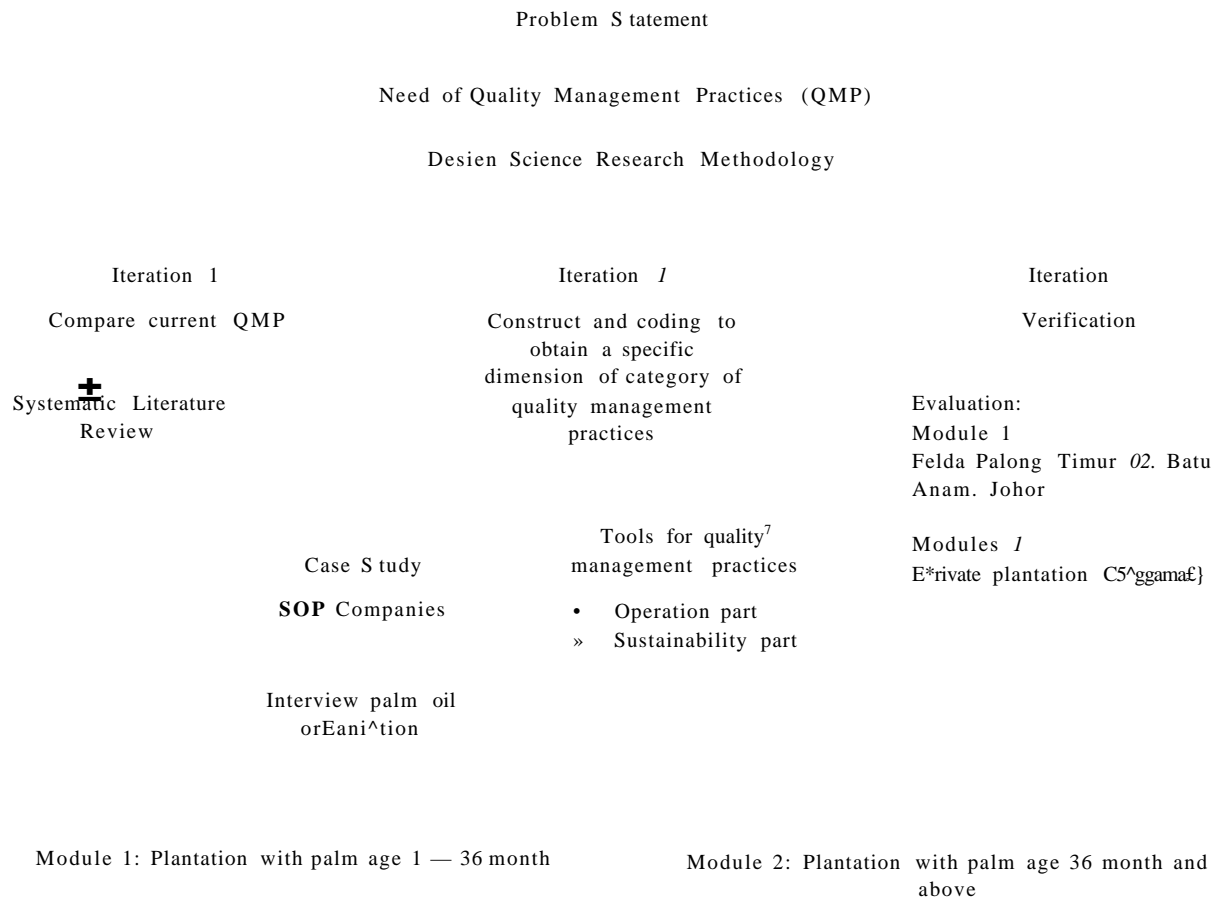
Problem S tatement

Need of Quality Management Practices (QMP)

Desien Science Research Methodology

Iteration 1

Compare current QMP

± Systematic Literature Review

Iteration *1*

Construct and coding to obtain a specific dimension of category of quality management practices

Case S tudy

**SOP** Companies

Interview palm oil orEani^tion

Tools for quality$^7$ management practices

• Operation part

» Sustainability part

Iteration

Verification

Evaluation:
Module 1
Felda Palong Timur *02*. Batu Anam. Johor

Modules *1*
E*rivate plantation C5^ggama£}

Module 1: Plantation with palm age 1 — 36 month

Module 2: Plantation with palm age 36 month and above